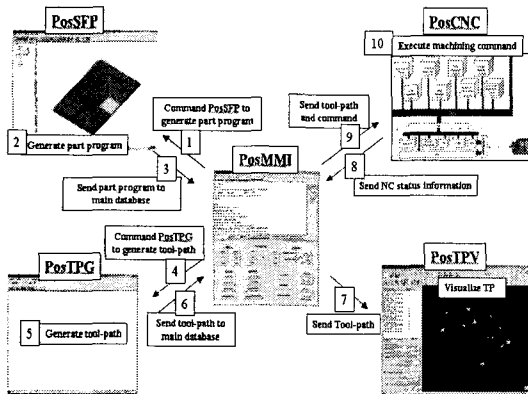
PosSFP

PosCNC

10 Execute machining command

1 Command PosSFP to generate part program

2 Generate part program

9 Send tool-path and command

3 Send part program to main database

PosMMI

8 Send NC status information

4 Command PosTPG to generate tool-path

PosTPG

6 Send tool-path to main database

5 Generate tool-path

PosTPV

7 Send Tool-path

Visualize TP